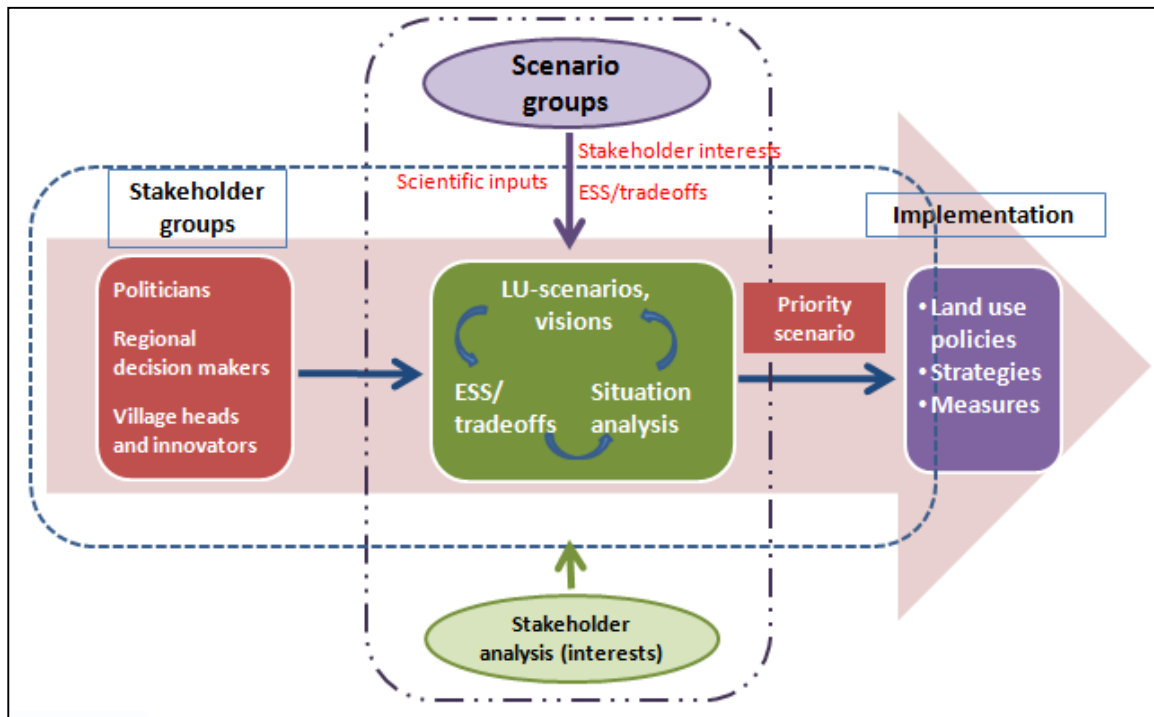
Scenario groups

Stakeholder interests

Scientific inputs

ESS/tradeoffs

Stakeholder groups

Implementation

Politicians

Regional decision makers

Village heads and innovators

LU-scenarios, visions

ESS/ tradeoffs

Situation analysis

Priority scenario

• Land use policies
• Strategies
• Measures

Stakeholder analysis (interests)